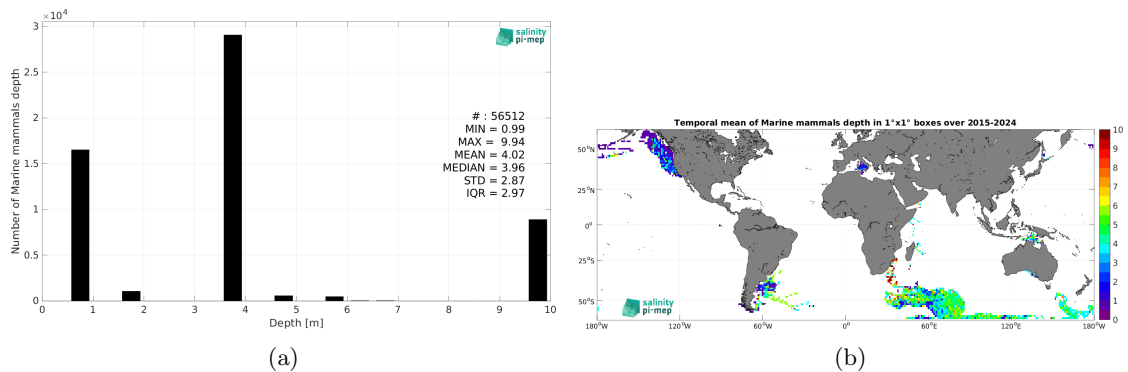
$\times 10^4$
3
2.5
2
1.5
1
0.5
0
Number of Marine mammals depth
salinity pi-mep
# : 56512
MIN = 0.99
MAX = 9.94
MEAN = 4.02
MEDIAN = 3.96
STD = 2.87
IQR = 2.97
0 1 2 3 4 5 6 7 8 9 10
Depth [m]
(a)

Temporal mean of Marine mammals depth in 1°x1° boxes over 2015-2024
50°N
25°N
0°
25°S
50°S
180°W 120°W 60°W 0° 60°E 120°E 180°W
salinity pi-mep
10
9
8
7
6
5
4
3
2
1
0
(b)